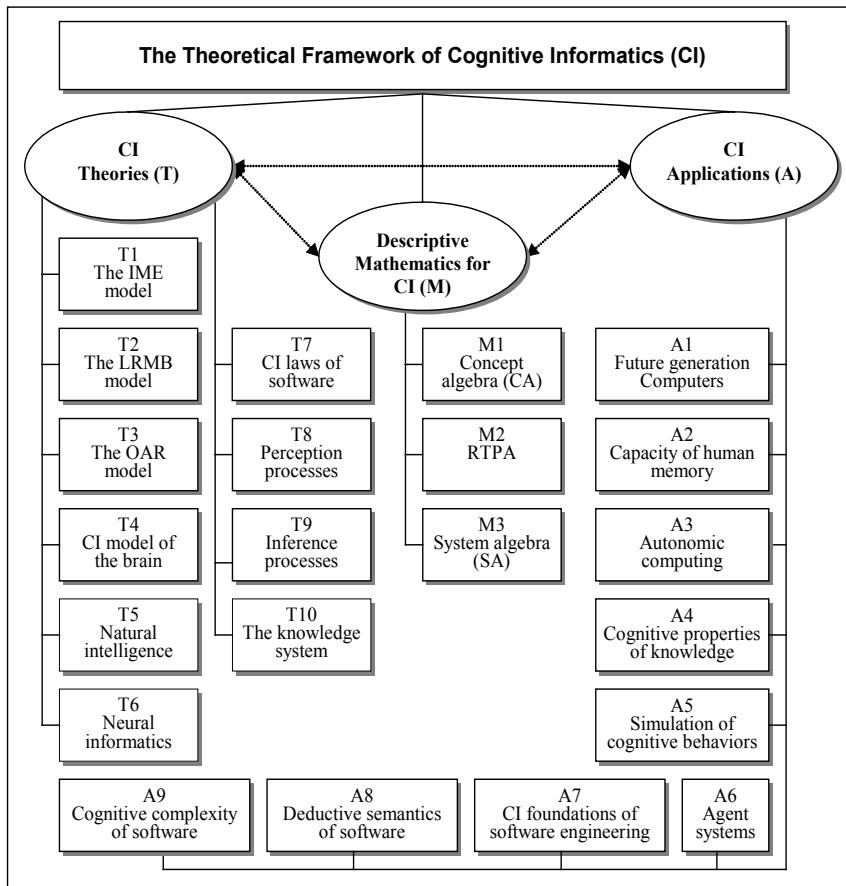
The Theoretical Framework of Cognitive Informatics (CI)

CI Theories (T)

CI Applications (A)

Descriptive Mathematics for CI (M)

T1 The IME model

T2 The LRMB model

T3 The OAR model

T4 CI model of the brain

T5 Natural intelligence

T6 Neural informatics

T7 CI laws of software

T8 Perception processes

T9 Inference processes

T10 The knowledge system

M1 Concept algebra (CA)

M2 RTPA

M3 System algebra (SA)

A1 Future generation Computers

A2 Capacity of human memory

A3 Autonomic computing

A4 Cognitive properties of knowledge

A5 Simulation of cognitive behaviors

A9 Cognitive complexity of software

A8 Deductive semantics of software

A7 CI foundations of software engineering

A6 Agent systems